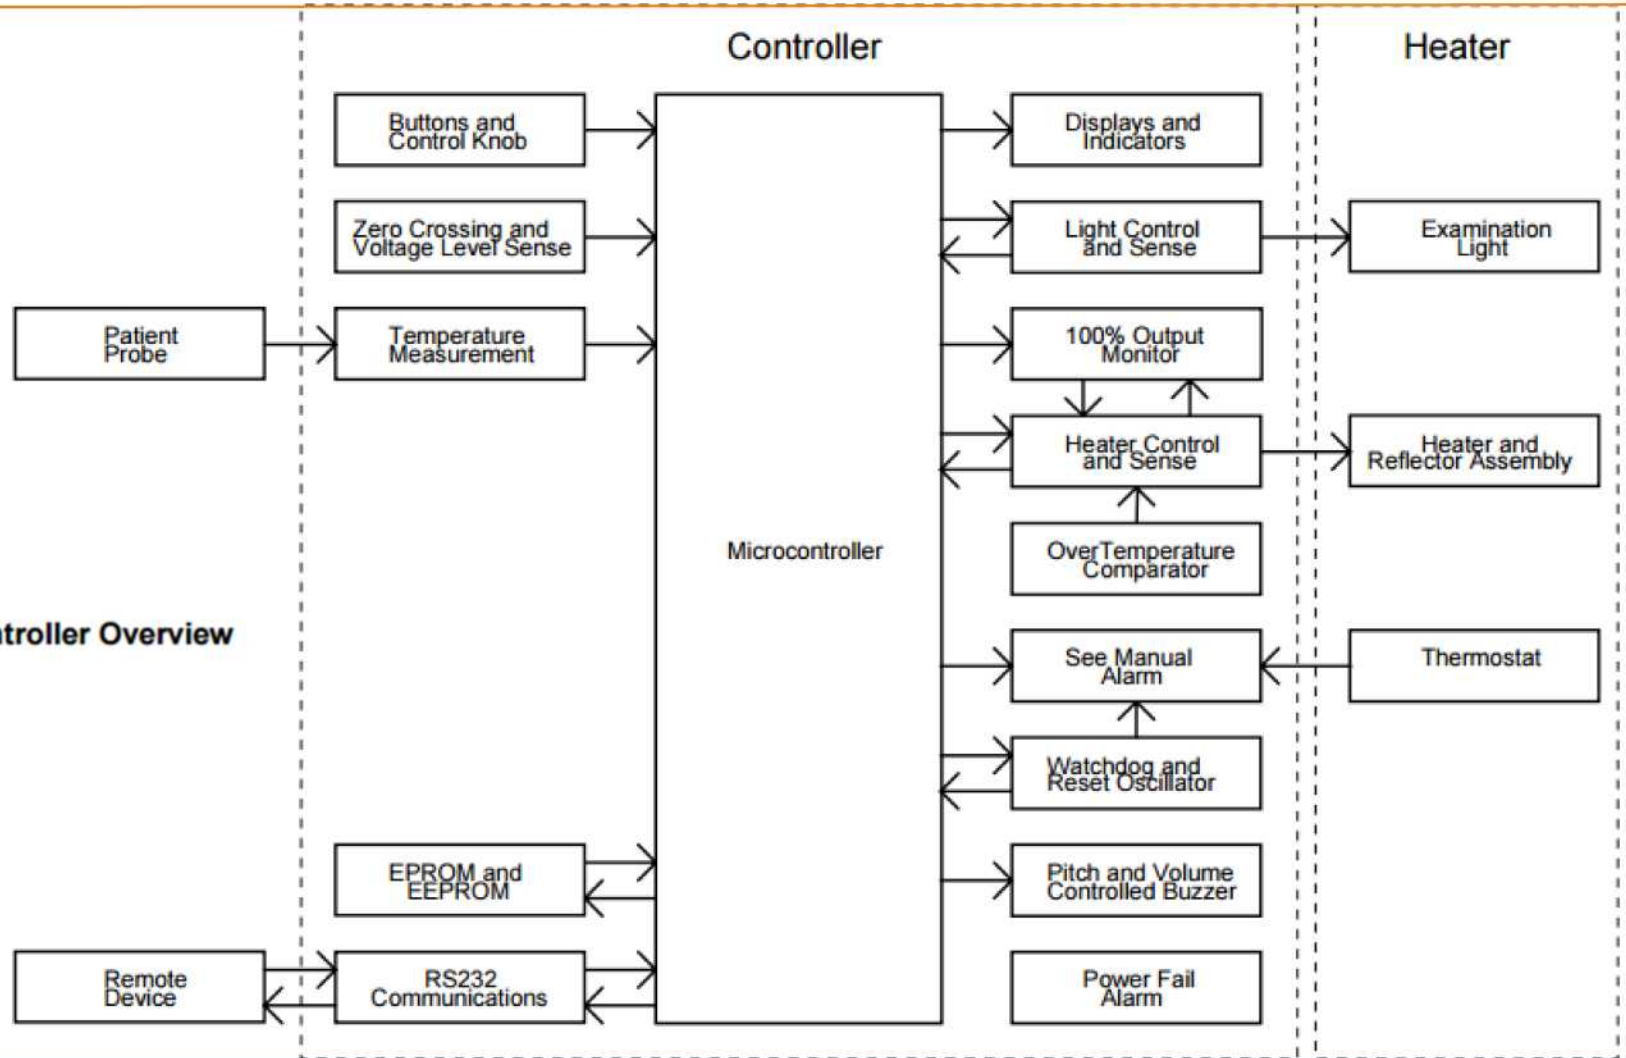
Controller

Heater

Buttons and Control Knob

Zero Crossing and Voltage Level Sense

Patient Probe

Temperature Measurement

Microcontroller

Displays and Indicators

Light Control and Sense

Examination Light

100% Output Monitor

Heater Control and Sense

Heater and Reflector Assembly

OverTemperature Comparator

troller Overview

See Manual Alarm

Thermostat

Watchdog and Reset Oscillator

EPROM and EEPROM

Pitch and Volume Controlled Buzzer

Remote Device

RS232 Communications

Power Fail Alarm